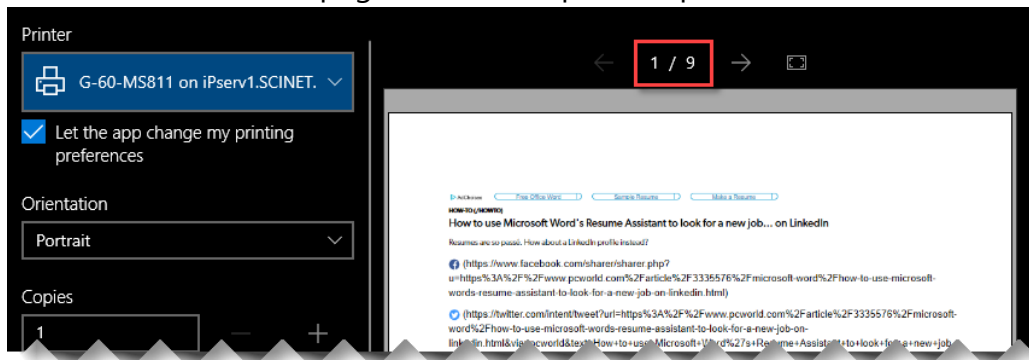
Printer

G-60-MS811 on iPserv1.SCINET.

Let the app change my printing preferences

Orientation

Portrait

Copies

1

1 / 9

Free Office Word | Sample Resume | Make a Resume

HOW-TO (/HOWTO)

How to use Microsoft Word's Resume Assistant to look for a new job... on LinkedIn

Resumes are so passé. How about a LinkedIn profile instead?

(https://www.facebook.com/sharer/sharer.php?u=https%3A%2F%2Fwww.pcworld.com%2Farticle%2F3335576%2Fmicrosoft-word%2Fhow-to-use-microsoft-words-resume-assistant-to-look-for-a-new-job-on-linkedin.html)

(https://twitter.com/intent/tweet?url=https%3A%2F%2Fwww.pcworld.com%2Farticle%2F3335576%2Fmicrosoft-word%2Fhow-to-use-microsoft-words-resume-assistant-to-look-for-a-new-job-on-link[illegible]in.html&via=pcworld&text=How+to+use+Microsoft+Word%27s+Resume+Assist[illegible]+to+look+for+a+new+job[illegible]